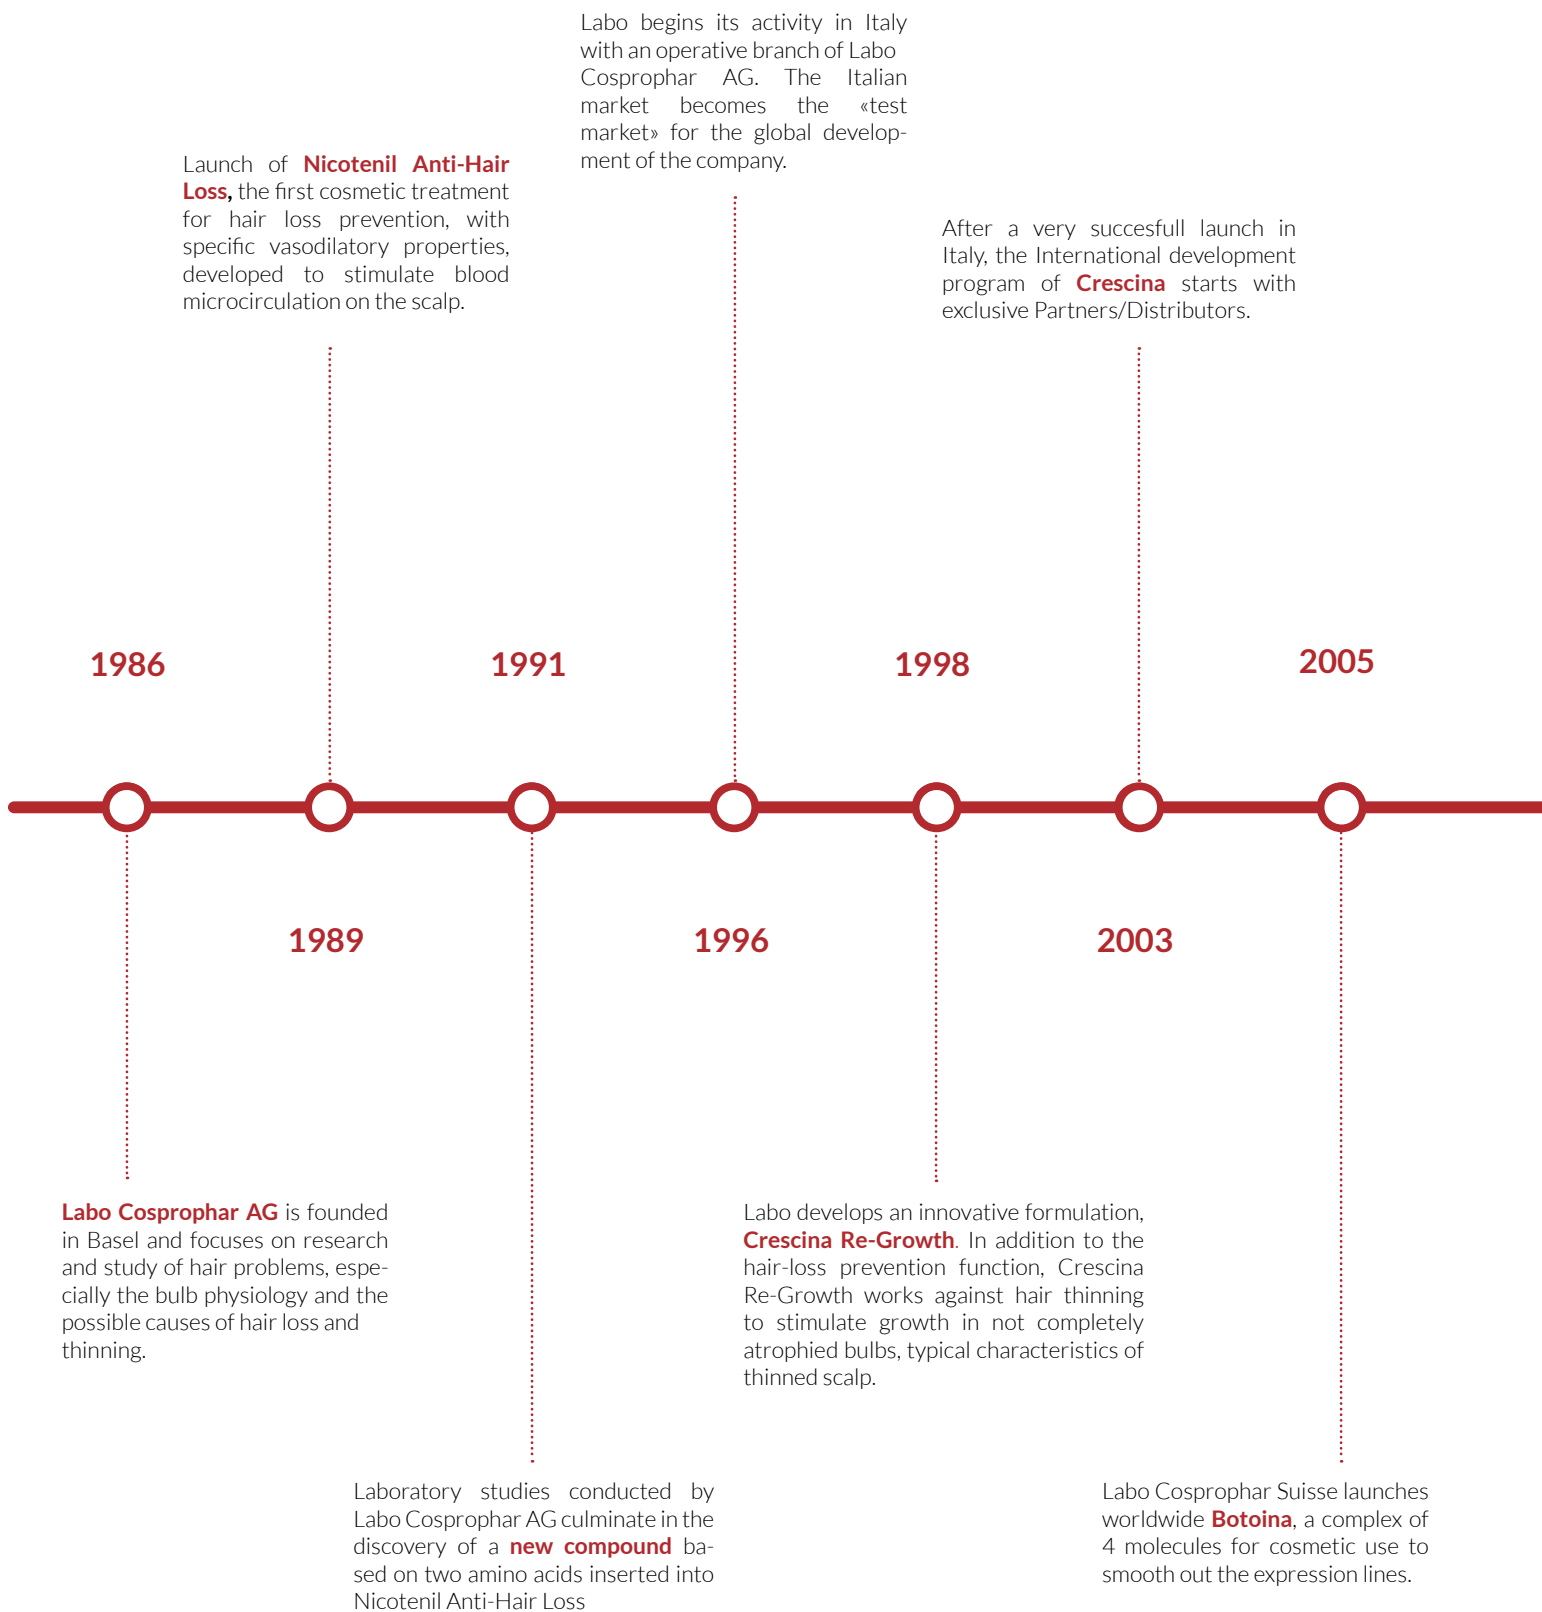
Labo begins its activity in Italy with an operative branch of Labo Cosprophar AG. The Italian market becomes the «test market» for the global development of the company.

Launch of Nicotenil Anti-Hair Loss, the first cosmetic treatment for hair loss prevention, with specific vasodilatory properties, developed to stimulate blood microcirculation on the scalp.

After a very succesfull launch in Italy, the International development program of Crescina starts with exclusive Partners/Distributors.

1986

1991

1998

2005

1989

1996

2003

Labo Cosprophar AG is founded in Basel and focuses on research and study of hair problems, especially the bulb physiology and the possible causes of hair loss and thinning.

Labo develops an innovative formulation, Crescina Re-Growth. In addition to the hair-loss prevention function, Crescina Re-Growth works against hair thinning to stimulate growth in not completely atrophied bulbs, typical characteristics of thinned scalp.

Laboratory studies conducted by Labo Cosprophar AG culminate in the discovery of a new compound based on two amino acids inserted into Nicotenil Anti-Hair Loss

Labo Cosprophar Suisse launches worldwide Botoina, a complex of 4 molecules for cosmetic use to smooth out the expression lines.